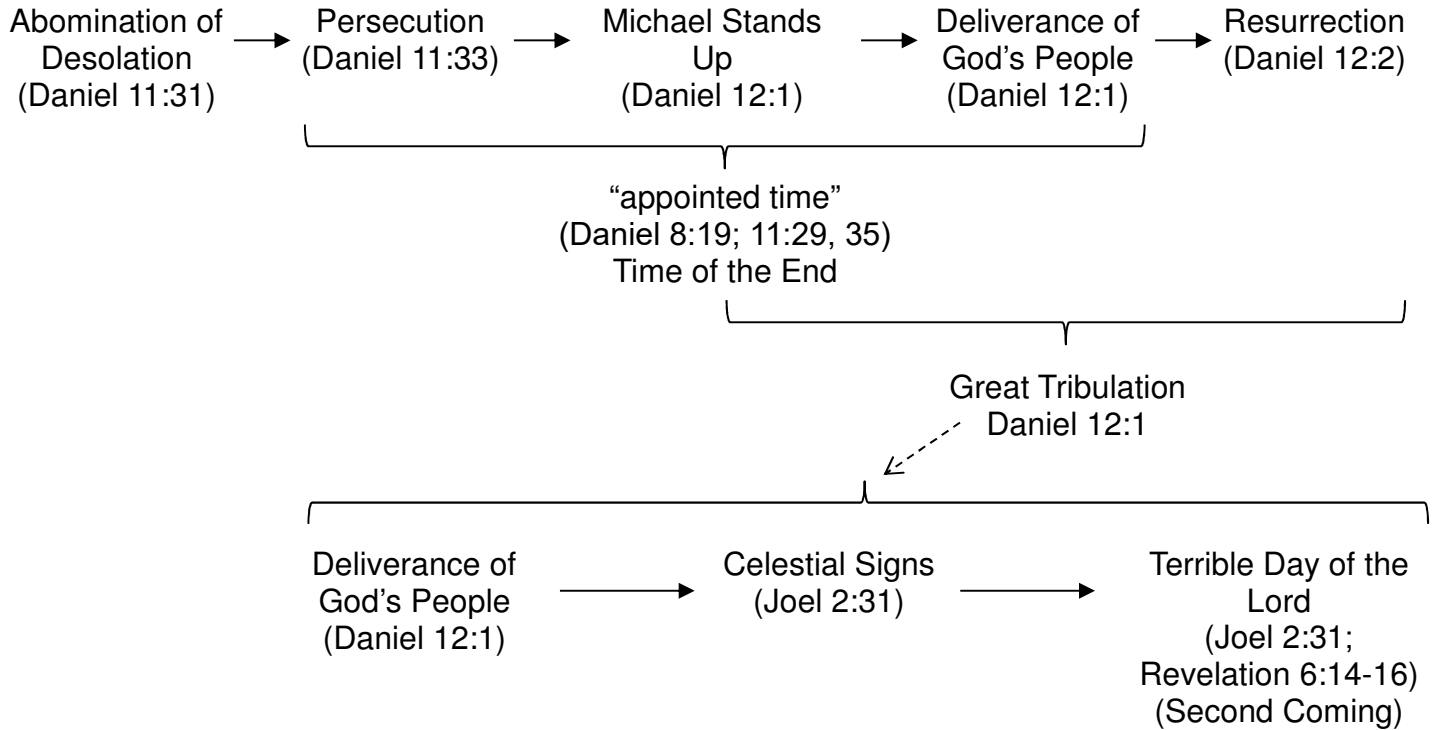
Abomination of Desolation (Daniel 11:31)

Persecution (Daniel 11:33)

Michael Stands Up (Daniel 12:1)

Deliverance of God’s People (Daniel 12:1)

Resurrection (Daniel 12:2)

“appointed time” (Daniel 8:19; 11:29, 35) Time of the End

Great Tribulation Daniel 12:1

Deliverance of God’s People (Daniel 12:1)

Celestial Signs (Joel 2:31)

Terrible Day of the Lord (Joel 2:31; Revelation 6:14-16) (Second Coming)